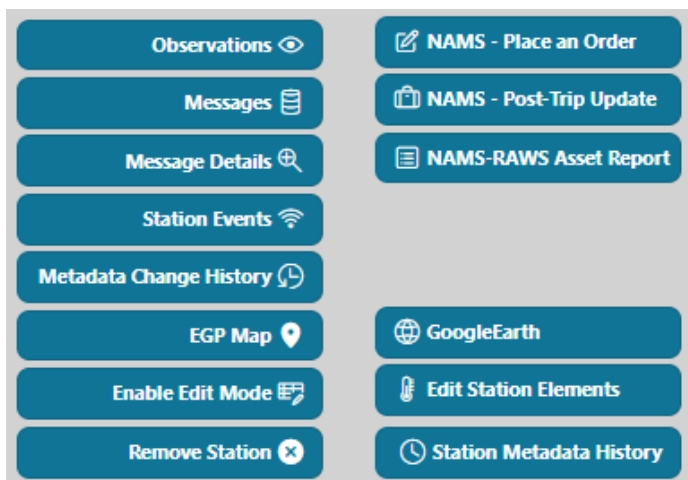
Observations

Messages

Message Details

Station Events

Metadata Change History

EGP Map

Enable Edit Mode

Remove Station

NAMS - Place an Order

NAMS - Post-Trip Update

NAMS-RAWS Asset Report

GoogleEarth

Edit Station Elements

Station Metadata History